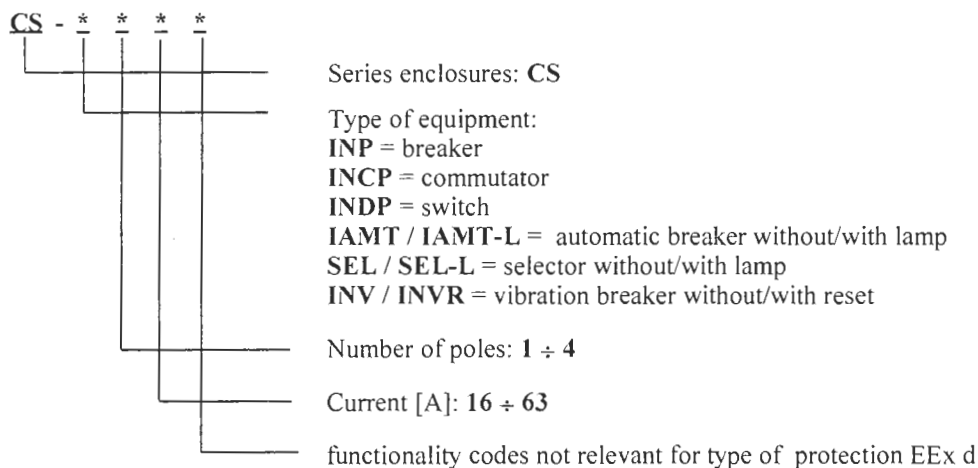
CS - * * * *

Series enclosures: CS

Type of equipment:
INP = breaker
INCP = commutator
INDP = switch
IAMT / IAMT-L = automatic breaker without/with lamp
SEL / SEL-L = selector without/with lamp
INV / INVR = vibration breaker without/with reset

Number of poles: $1 \div 4$

Current [A]: $16 \div 63$

functionality codes not relevant for type of protection EEx d